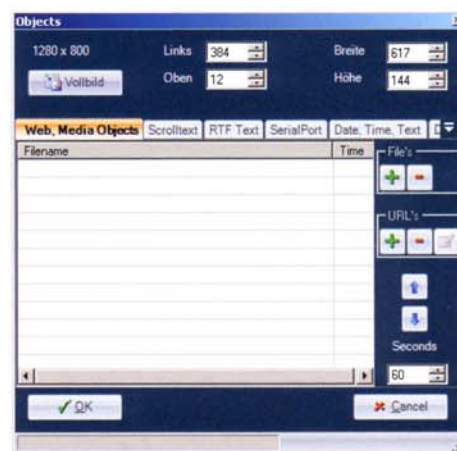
Objects

1280 x 800

Vollbild

Links 384

Oben 12

Breite 617

Höhe 144

Web, Media Objects | Scrolltext | RTF Text | SerialPort | Date, Time, Text

| Filename | Time |
|---|---|

File's

URL's

Seconds

60

OK

Cancel